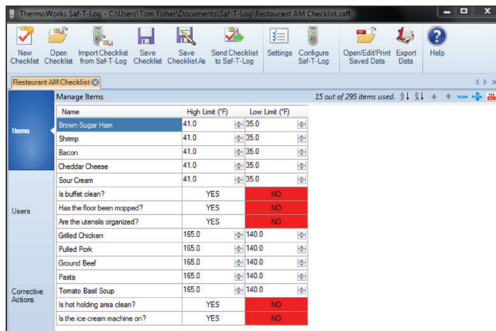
ThermoWorks Saf-T-Log - C:\Users\Tom Fisher\Documents\Saf-T-Log\Restaurant AM Checklist.saft

New Checklist | Open Checklist | Import Checklist from Saf-T-Log | Save Checklist | Save Checklist As | Send Checklist to Saf-T-Log | Settings | Configure Saf-T-Log | Open/Edit/Print Saved Data | Export Data | Help

Restaurant AM Checklist

Manage Items

15 out of 295 items used.

Items

Users

Corrective Actions

| Name | High Limit (°F) | Low Limit (°F) |
|---|---|---|
| Brown-Sugar Ham | 41.0 | 35.0 |
| Shrimp | 41.0 | 35.0 |
| Bacon | 41.0 | 35.0 |
| Cheddar Cheese | 41.0 | 35.0 |
| Sour Cream | 41.0 | 35.0 |
| Is buffet clean? | YES | NO |
| Has the floor been mopped? | YES | NO |
| Are the utensils organized? | YES | NO |
| Grilled Chicken | 165.0 | 140.0 |
| Pulled Pork | 165.0 | 140.0 |
| Ground Beef | 165.0 | 140.0 |
| Pasta | 165.0 | 140.0 |
| Tomato Basil Soup | 165.0 | 140.0 |
| Is hot holding area clean? | YES | NO |
| Is the ice cream machine on? | YES | NO |